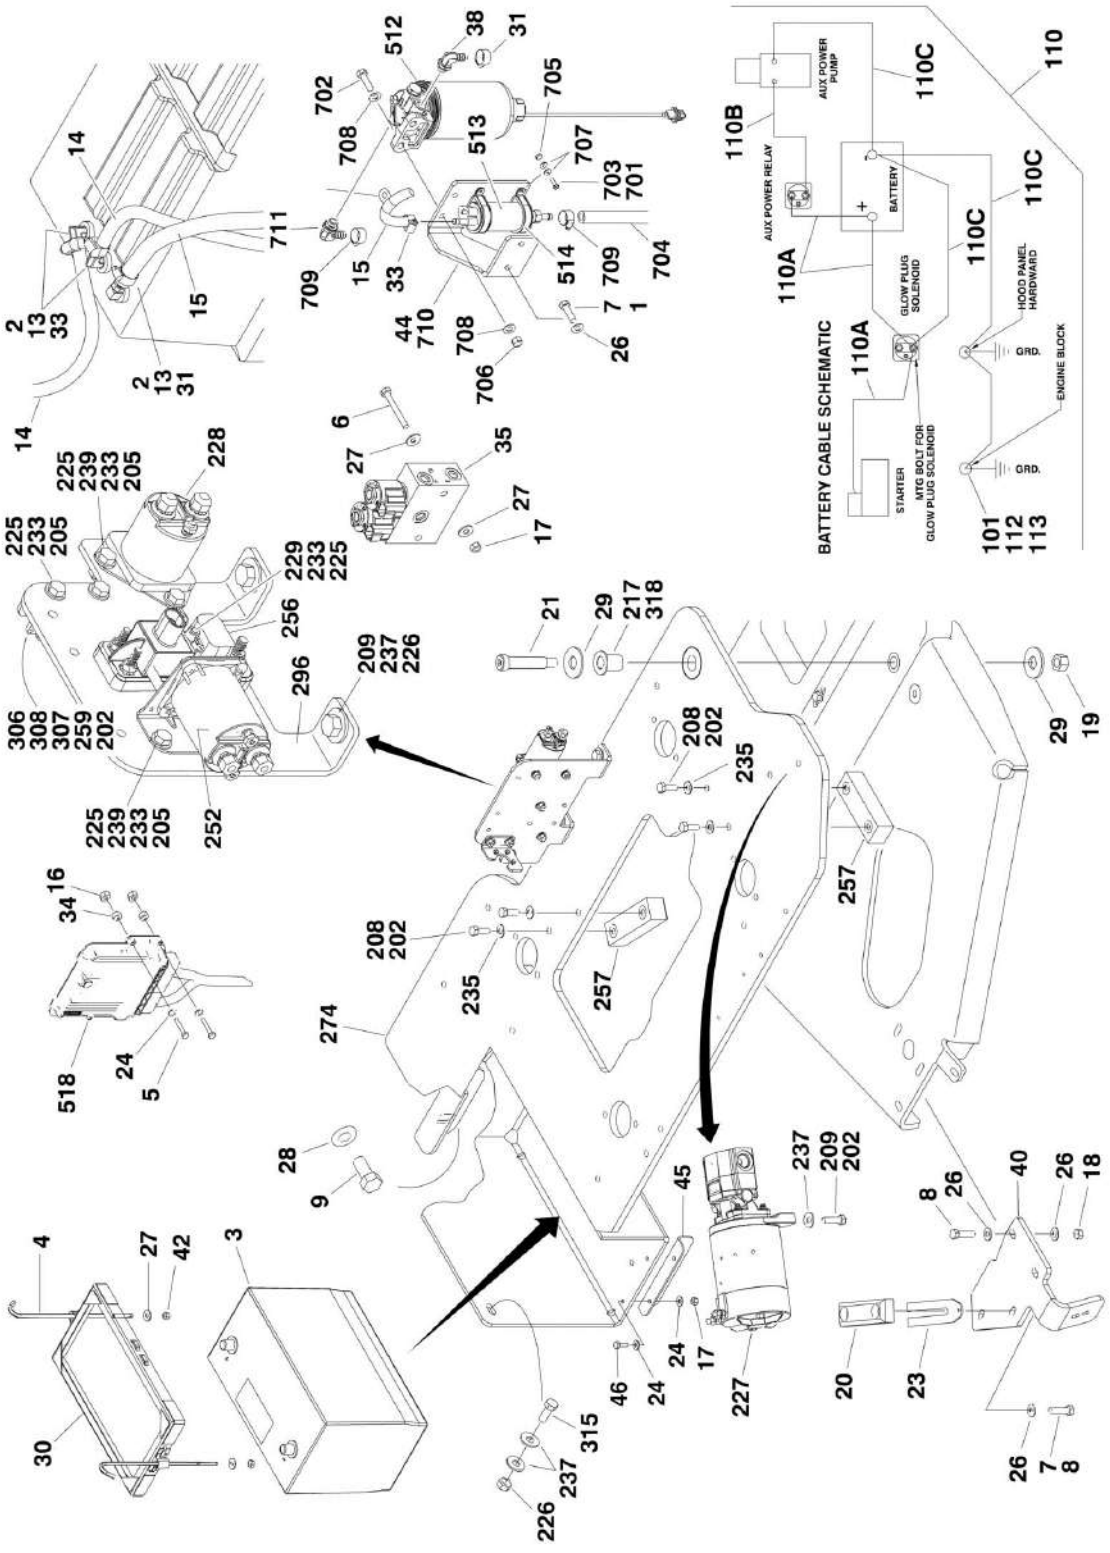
BATTERY CABLE SCHEMATIC

STARTER

MTG BOLT FOR GLOW PLUG SOLENOID

GLOW PLUG SOLENOID

AUX POWER RELAY

BATTERY

AUX POWER PUMP

HOOD PANEL HARDWARD

ENGINE BLOCK

GRD.

GRD.

110A
110A
110B
110C
110C
110C
110
101
112
113

14
2
13
33
14
15
2
13
31
711
709
15
33
44
710
708
706
26
7
1
514
709
704
703
701
707
705
513
512
38
31
702
708

228
225
239
233
205
225
233
205
229
233
225
256
306
308
307
259
202
296
209
237
226
225
239
233
205
252

6
27
35
27
17

16
34
518
24
5

21
29
217
318
208
202
235
208
202
235
257
257
274
29
19

4
27
42
30
3
28
9
45
237
209
202
227
46
24
24
17
315
237
226
8
26
40
26
18
20
23
26
7
8